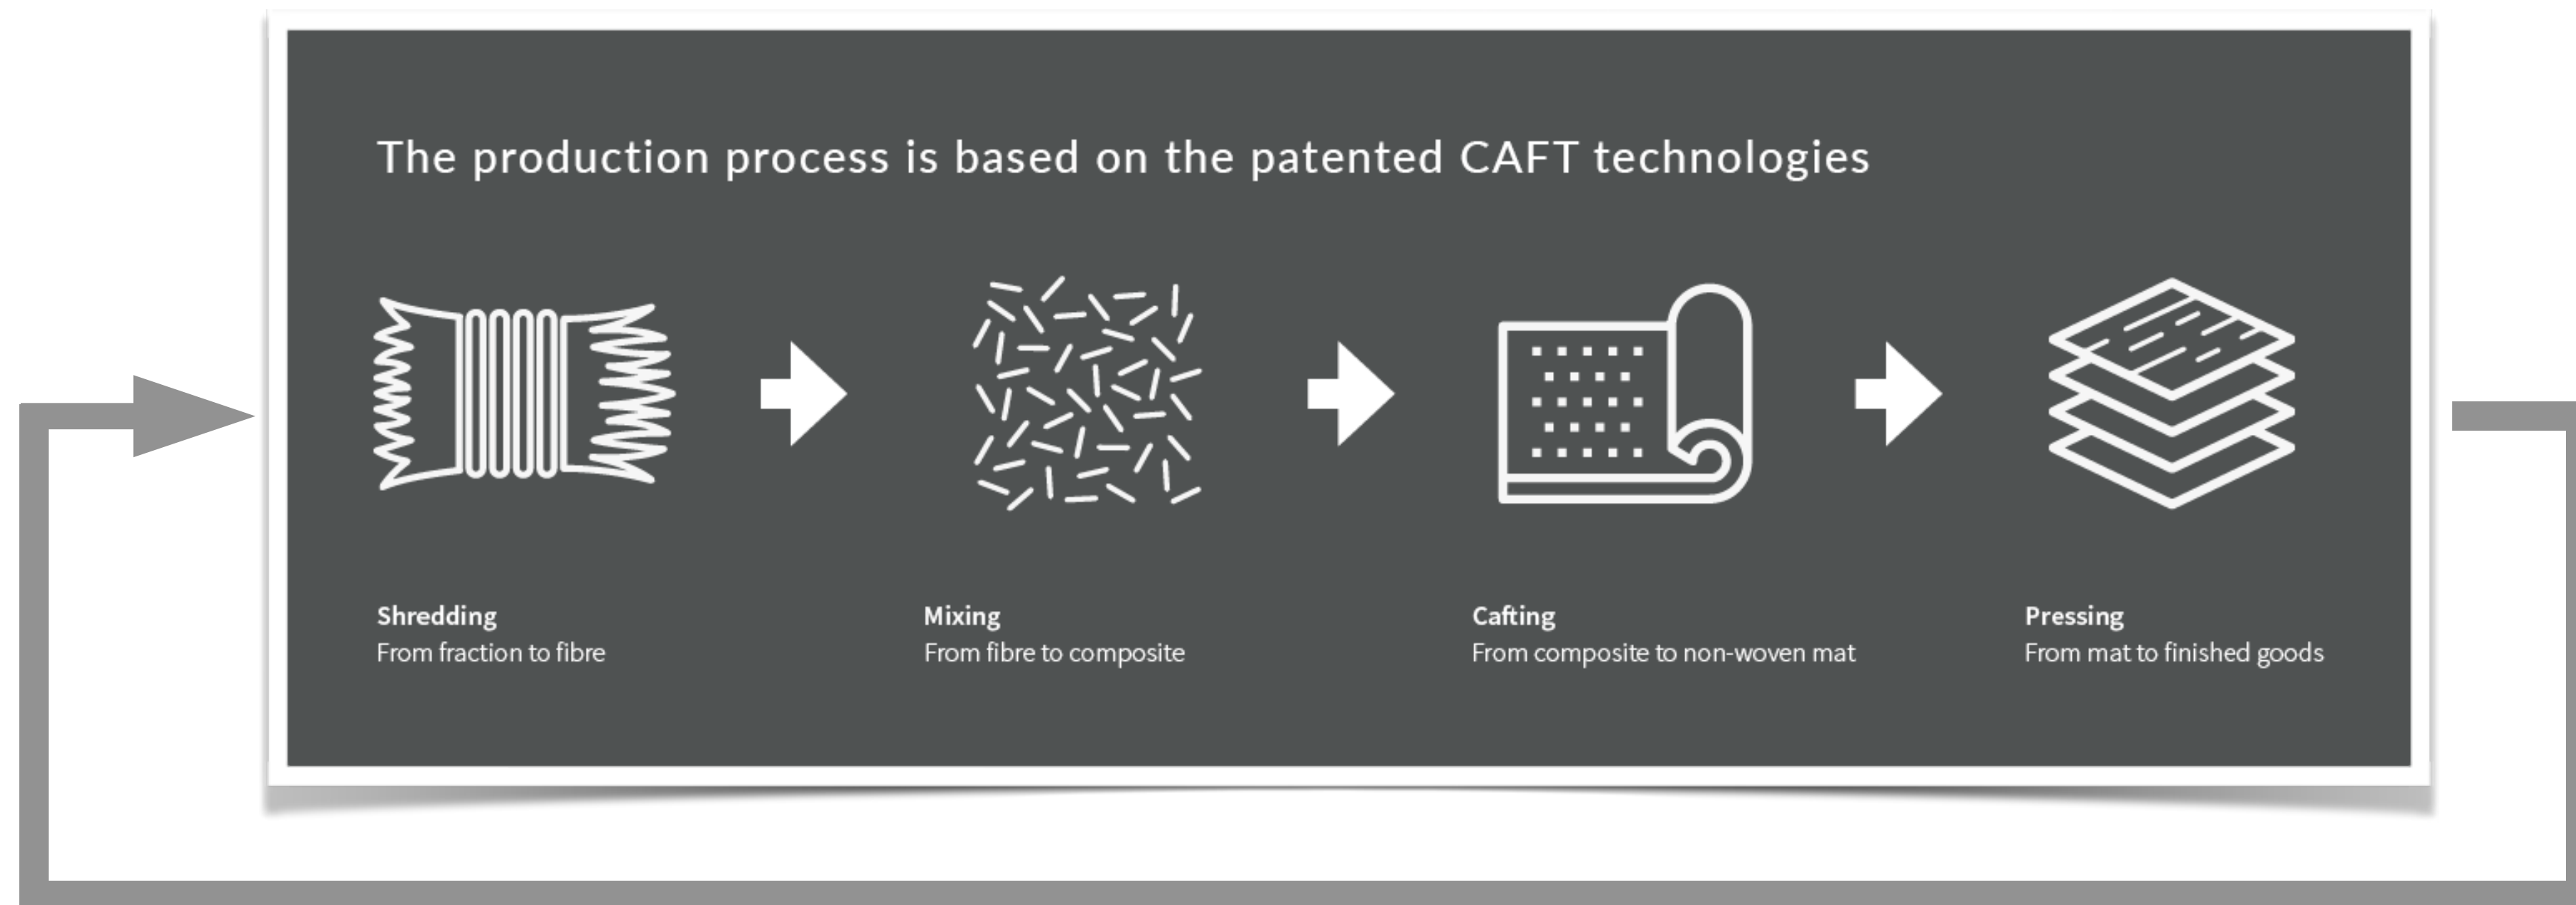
The production process is based on the patented CAFT technologies

Shredding
From fraction to fibre

Mixing
From fibre to composite

Cafting
From composite to non-woven mat

Pressing
From mat to finished goods